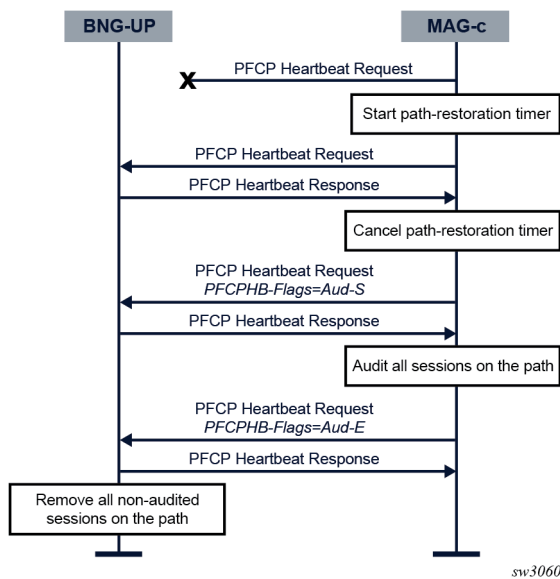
BNG-UP

MAG-c

PFCP Heartbeat Request

X

Start path-restoration timer

PFCP Heartbeat Request

PFCP Heartbeat Response

Cancel path-restoration timer

PFCP Heartbeat Request
PFCPHB-Flags=Aud-S

PFCP Heartbeat Response

Audit all sessions on the path

PFCP Heartbeat Request
PFCPHB-Flags=Aud-E

PFCP Heartbeat Response

Remove all non-audited sessions on the path

sw3060